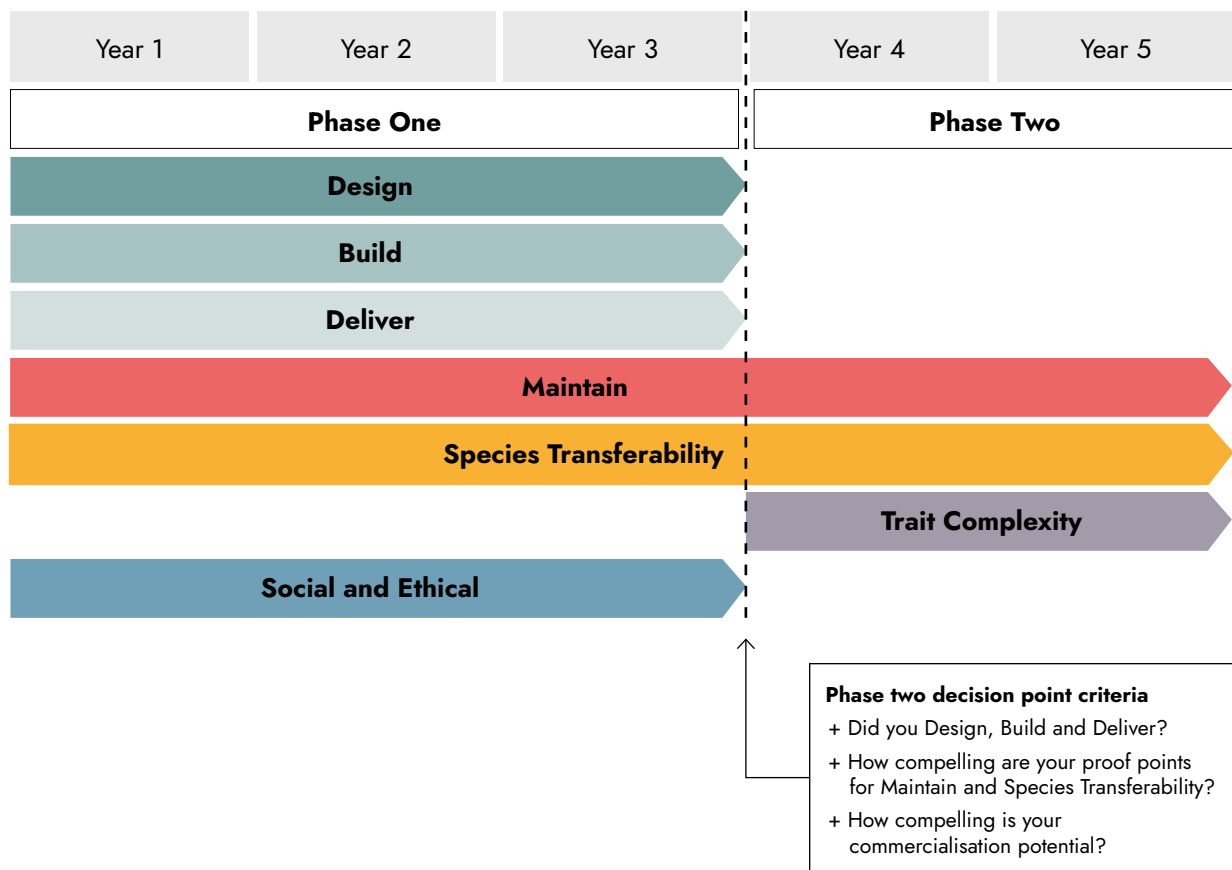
| Year 1 | Year 2 | Year 3 | Year 4 | Year 5 |
|---|---|---|---|---|

Phase One

Phase Two

Design

Build

Deliver

Maintain

Species Transferability

Trait Complexity

Social and Ethical

Phase two decision point criteria

+ Did you Design, Build and Deliver?

+ How compelling are your proof points for Maintain and Species Transferability?

+ How compelling is your commercialisation potential?